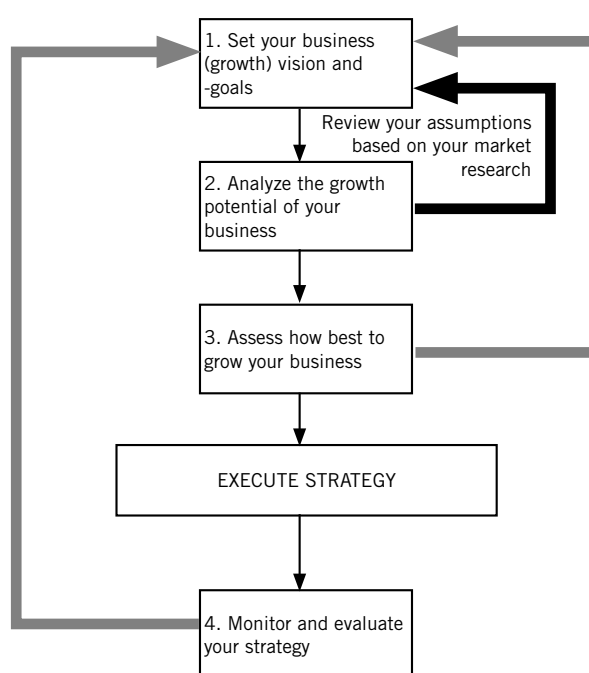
1. Set your business (growth) vision and -goals

Review your assumptions based on your market research

2. Analyze the growth potential of your business

3. Assess how best to grow your business

EXECUTE STRATEGY

4. Monitor and evaluate your strategy